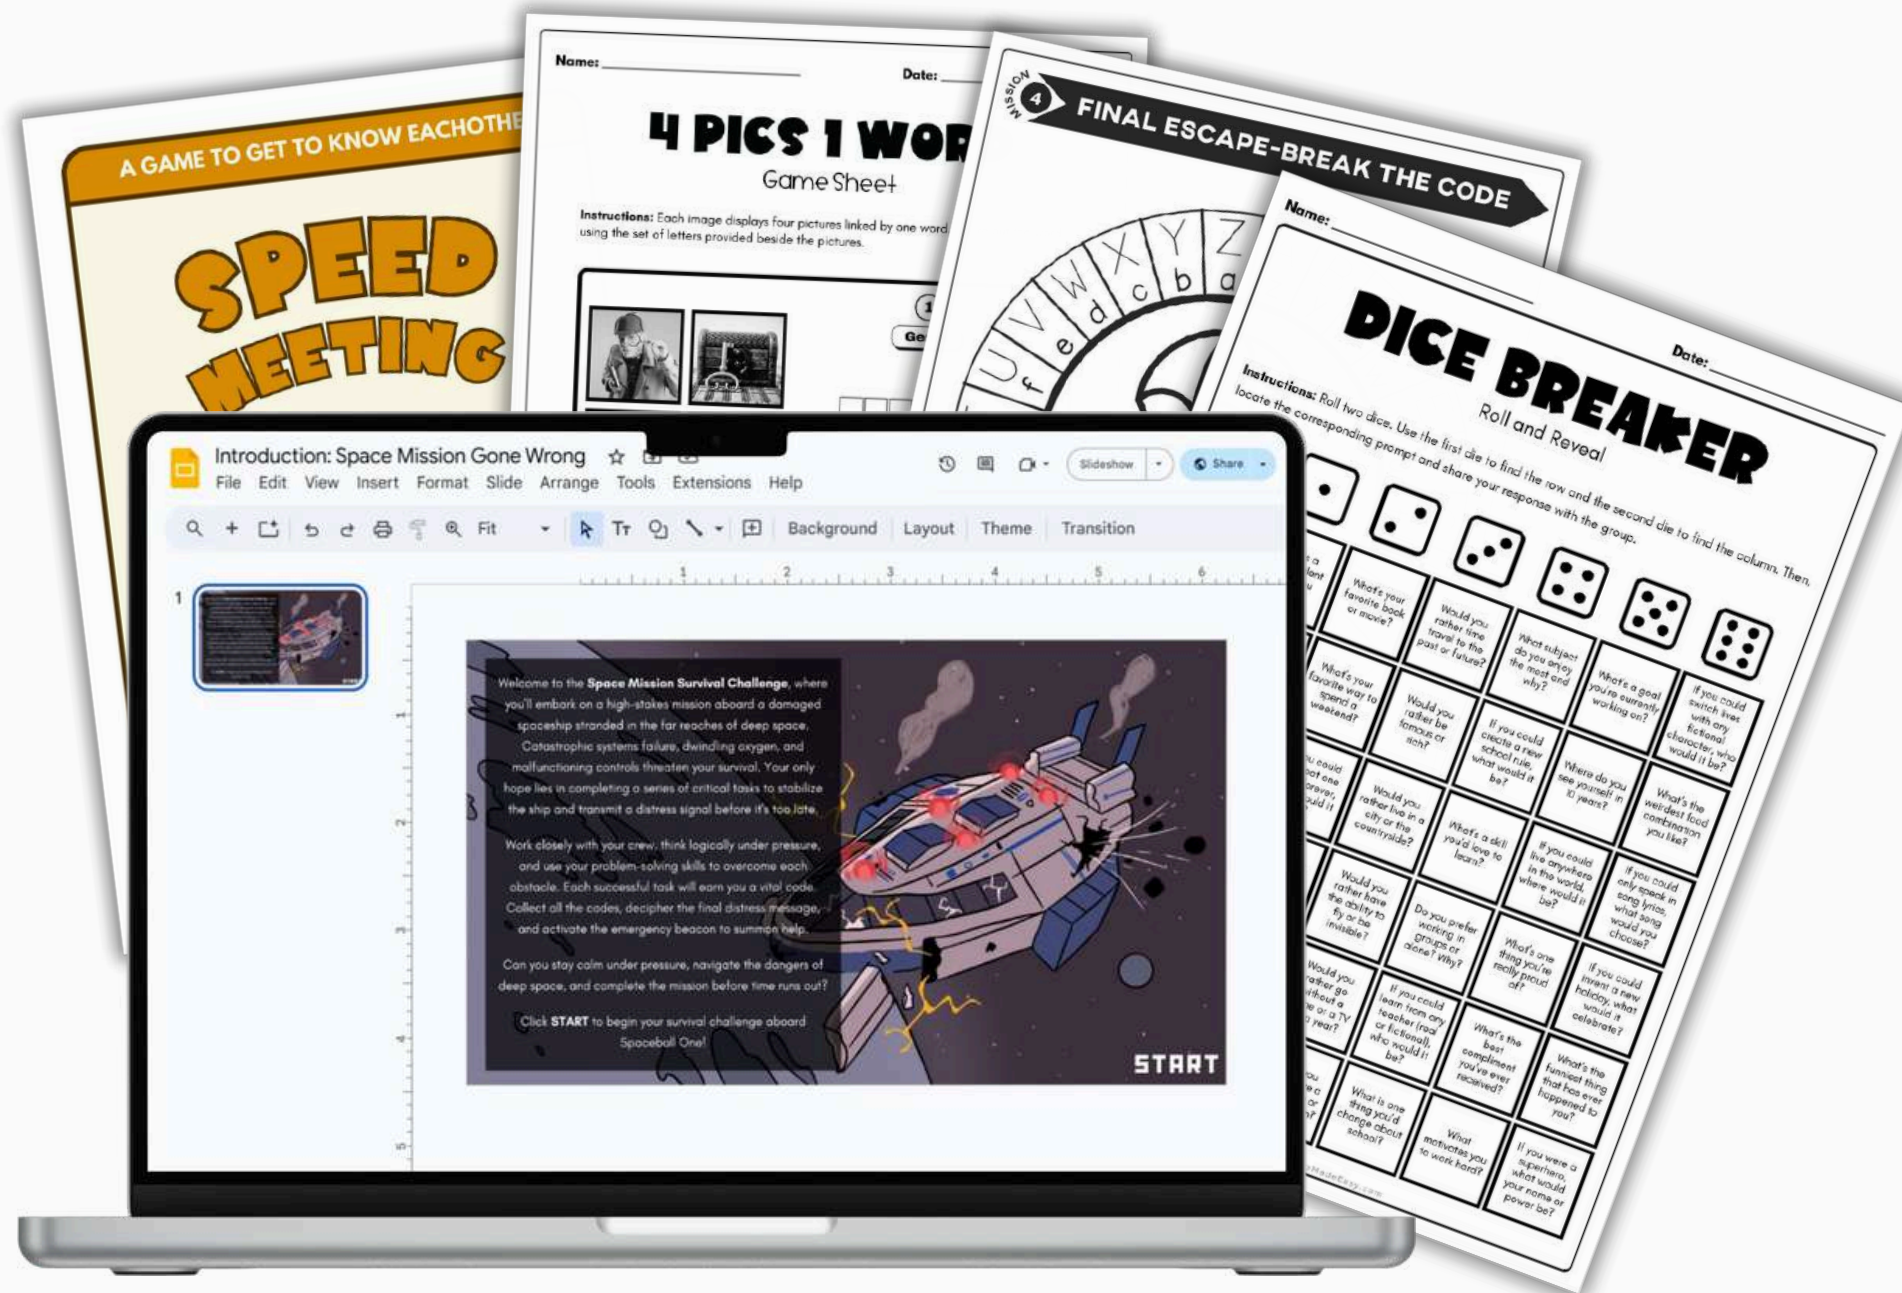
A GAME TO GET TO KNOW EACHOTHE

SPEED MEETING

Name:
Date:

4 PICS 1 WOR

Game Sheet

Instructions: Each image displays four pictures linked by one word using the set of letters provided beside the pictures.

MISSION 4 FINAL ESCAPE-BREAK THE CODE

U V W X Y Z
f e d c b a

Name:
Date:

DICE BREAKER

Roll and Reveal

Instructions: Roll two dice. Use the first die to find the row and the second die to find the column. Then, locate the corresponding prompt and share your response with the group.

| What's your favorite book or movie? | Would you rather time travel to the past or future? | What subject do you enjoy the most and why? | What's a goal you're currently working on? | If you could switch lives with any fictional character, who would it be? |
|---|---|---|---|---|
| What's your favorite way to spend a weekend? | Would you rather be famous or rich? | If you could create a new school rule, what would it be? | Where do you see yourself in 10 years? | What's the weirdest food combination you like? |
| Would you rather live in a city or the countryside? | What's a skill you'd love to learn? | If you could live anywhere in the world, where would it be? | If you could only speak in song lyrics, what song would you choose? | |
| Would you rather have the ability to fly or be invisible? | Do you prefer working in groups or alone? Why? | What's one thing you're really proud of? | If you could invent a new holiday, what would it celebrate? | |
| If you could learn from any teacher (real or fictional), who would it be? | What's the best compliment you've ever received? | What's the funniest thing that has ever happened to you? | | |
| What is one thing you'd change about school? | What motivates you to work hard? | If you were a superhero, what would your name or power be? | | |

Introduction: Space Mission Gone Wrong
File Edit View Insert Format Slide Arrange Tools Extensions Help
Slideshow Share
Fit Background Layout Theme Transition

Welcome to the Space Mission Survival Challenge, where you'll embark on a high-stakes mission aboard a damaged spaceship stranded in the far reaches of deep space. Catastrophic systems failure, dwindling oxygen, and malfunctioning controls threaten your survival. Your only hope lies in completing a series of critical tasks to stabilize the ship and transmit a distress signal before it's too late.

Work closely with your crew, think logically under pressure, and use your problem-solving skills to overcome each obstacle. Each successful task will earn you a vital code. Collect all the codes, decipher the final distress message, and activate the emergency beacon to summon help.

Can you stay calm under pressure, navigate the dangers of deep space, and complete the mission before time runs out?

Click START to begin your survival challenge aboard Spaceball One!

START